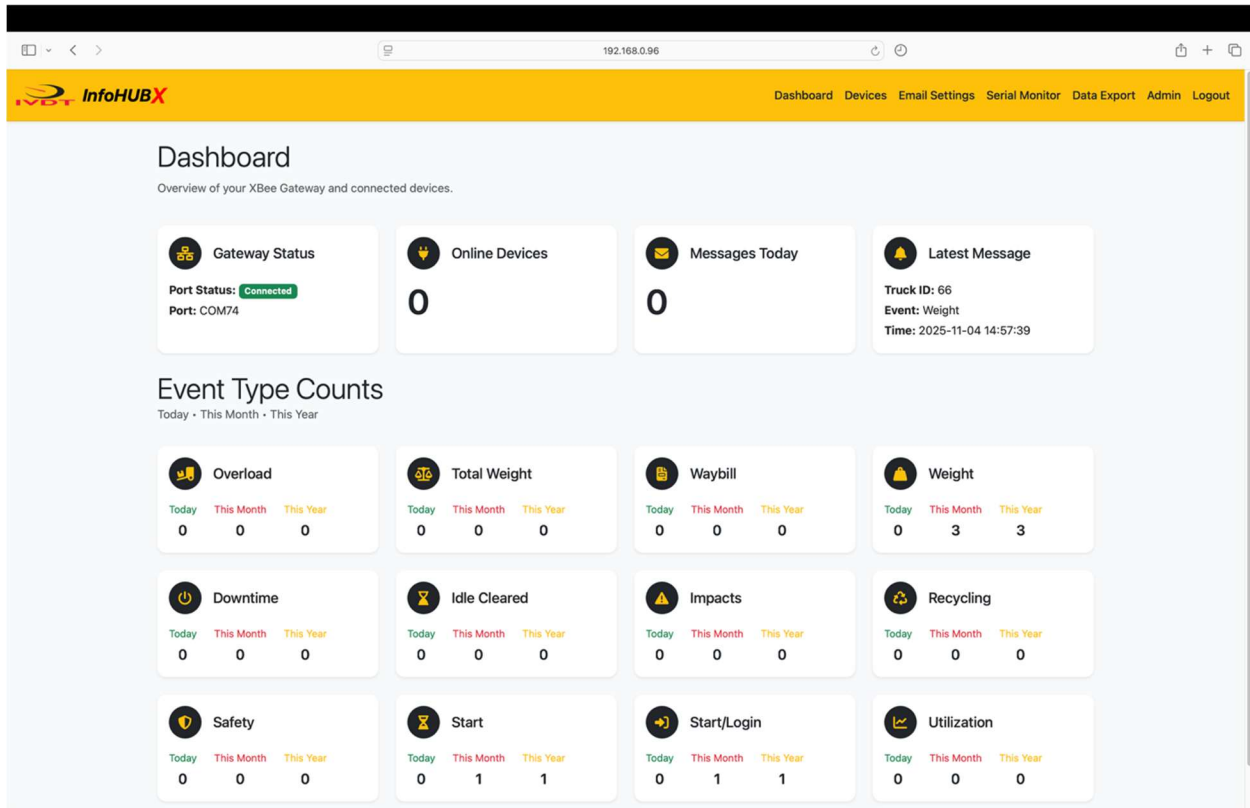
192.168.0.96

IVDT InfoHUBX

Dashboard Devices Email Settings Serial Monitor Data Export Admin Logout

Dashboard

Overview of your XBee Gateway and connected devices.

Gateway Status
Port Status: Connected
Port: COM74

Online Devices
0

Messages Today
0

Latest Message
Truck ID: 66
Event: Weight
Time: 2025-11-04 14:57:39

Event Type Counts

Today • This Month • This Year

Overload
| Today | This Month | This Year |
|---|---|---|
| 0 | 0 | 0 |

Total Weight
| Today | This Month | This Year |
|---|---|---|
| 0 | 0 | 0 |

Waybill
| Today | This Month | This Year |
|---|---|---|
| 0 | 0 | 0 |

Weight
| Today | This Month | This Year |
|---|---|---|
| 0 | 3 | 3 |

Downtime
| Today | This Month | This Year |
|---|---|---|
| 0 | 0 | 0 |

Idle Cleared
| Today | This Month | This Year |
|---|---|---|
| 0 | 0 | 0 |

Impacts
| Today | This Month | This Year |
|---|---|---|
| 0 | 0 | 0 |

Recycling
| Today | This Month | This Year |
|---|---|---|
| 0 | 0 | 0 |

Safety
| Today | This Month | This Year |
|---|---|---|
| 0 | 0 | 0 |

Start
| Today | This Month | This Year |
|---|---|---|
| 0 | 1 | 1 |

Start/Login
| Today | This Month | This Year |
|---|---|---|
| 0 | 1 | 1 |

Utilization
| Today | This Month | This Year |
|---|---|---|
| 0 | 0 | 0 |